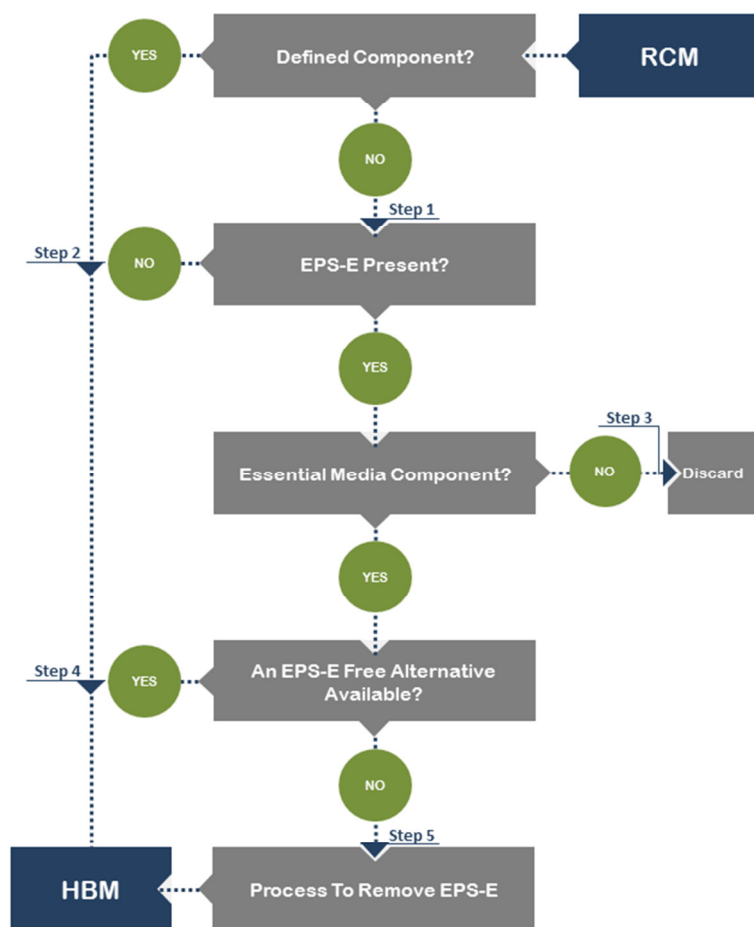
YES

Defined Component?

RCM

NO

Step 1

Step 2

NO

EPS-E Present?

YES

Step 3

Essential Media Component?

NO

Discard

YES

Step 4

YES

An EPS-E Free Alternative Available?

NO

Step 5

HBM

Process To Remove EPS-E